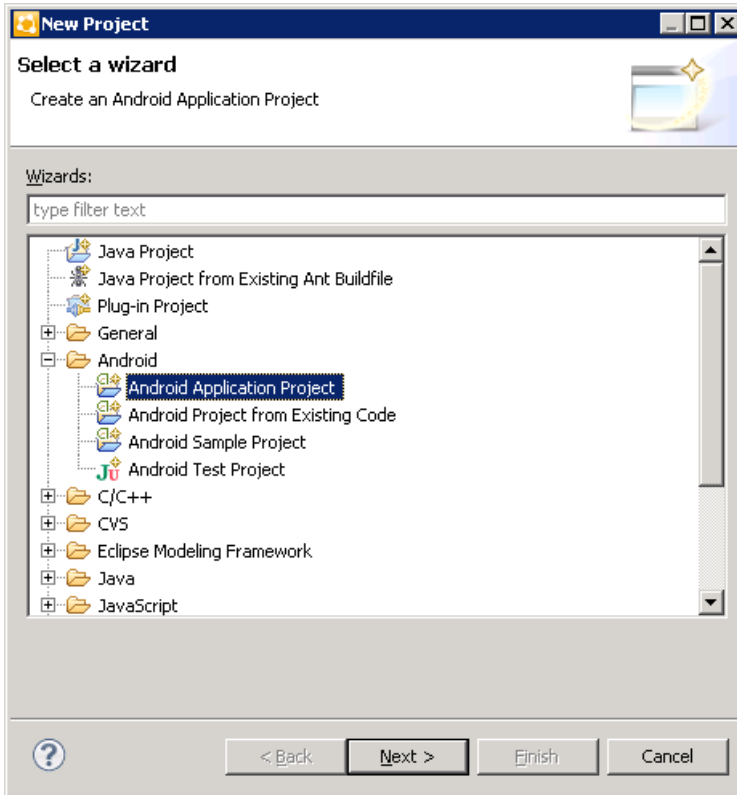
New Project

Select a wizard

Create an Android Application Project

Wizards:

type filter text

Java Project
Java Project from Existing Ant Buildfile
Plug-in Project
General
Android
Android Application Project
Android Project from Existing Code
Android Sample Project
Android Test Project
C/C++
CVS
Eclipse Modeling Framework
Java
JavaScript

< Back
Next >
Finish
Cancel